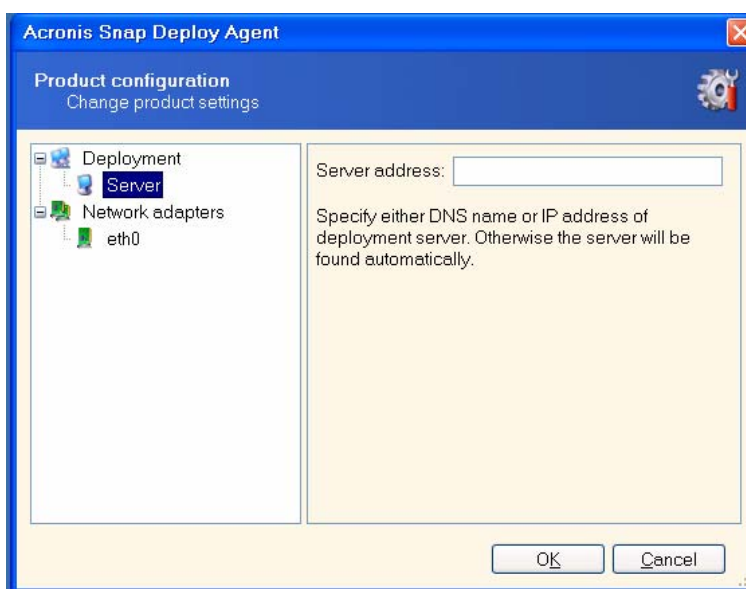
Acronis Snap Deploy Agent

Product configuration
Change product settings

Deployment
Server
Network adapters
eth0

Server address:

Specify either DNS name or IP address of deployment server. Otherwise the server will be found automatically.

OK
Cancel